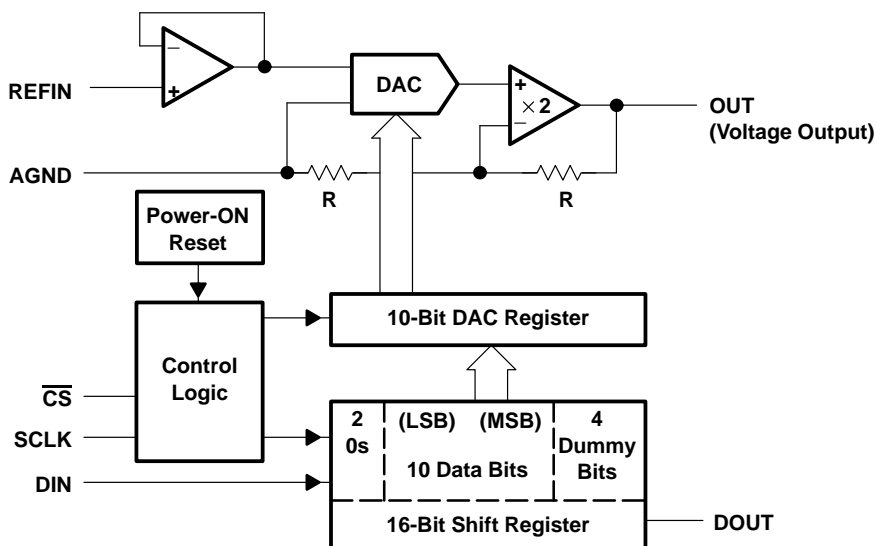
REFIN

–

+

DAC

+

× 2

–

OUT
(Voltage Output)

AGND

R

R

Power-ON Reset

Control Logic

10-Bit DAC Register

$\overline{CS}$

SCLK

DIN

2
0s

(LSB) (MSB)

10 Data Bits

4
Dummy Bits

16-Bit Shift Register

DOUT